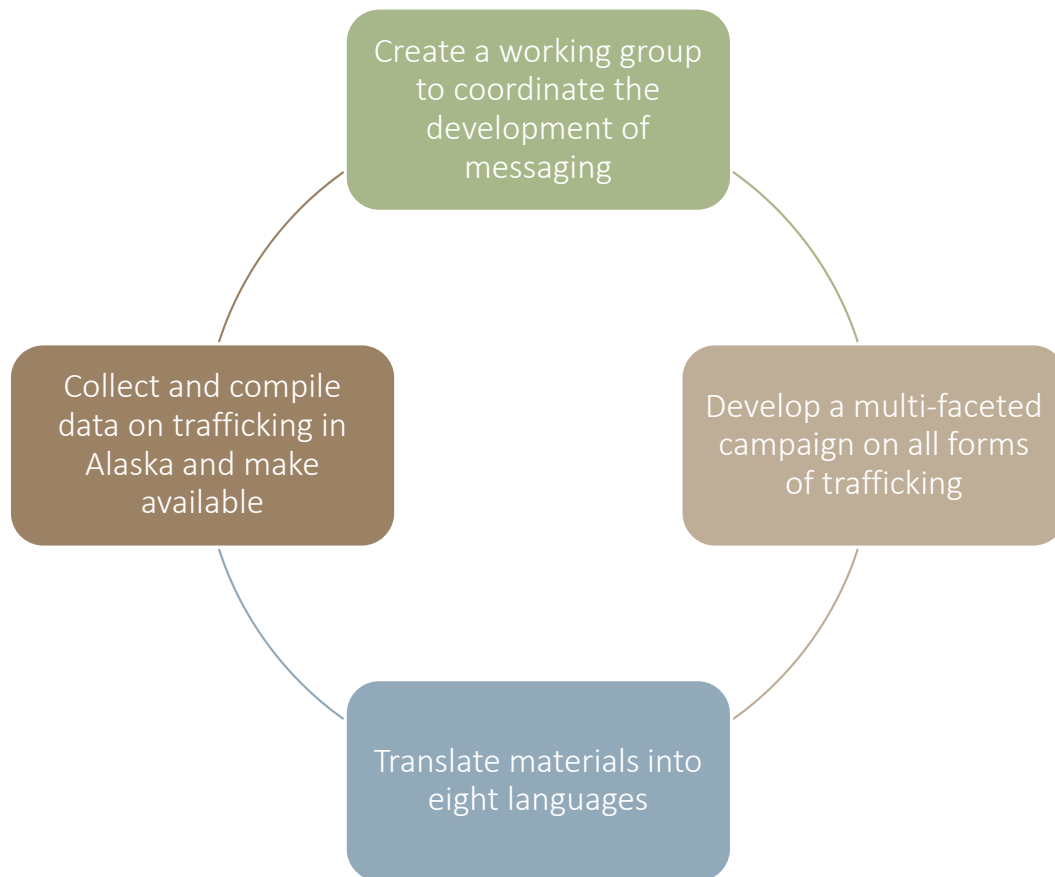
Create a working group to coordinate the development of messaging

Develop a multi-faceted campaign on all forms of trafficking

Translate materials into eight languages

Collect and compile data on trafficking in Alaska and make available